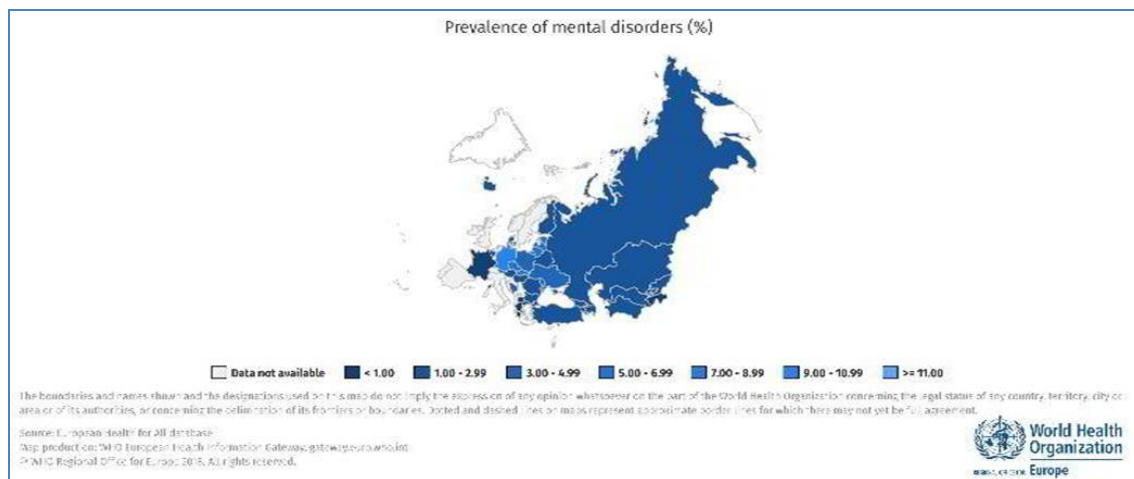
Prevalence of mental disorders (%)

Data not available
< 1.00
1.00 - 2.99
3.00 - 4.99
5.00 - 6.99
7.00 - 8.99
9.00 - 10.99
>= 11.00

The boundaries and names shown and the designations used on this map do not imply the expression of any opinion whatsoever on the part of the World Health Organization concerning the legal status of any country, territory, city or area or of its authorities, or concerning the delimitation of its frontiers or boundaries. Dotted and dashed lines on maps represent approximate border lines for which there may not yet be full agreement.

Source: European Health for All database
Map production: WHO European Health Information Gateway: gateway.euro.who.int
© WHO Regional Office for Europe 2016. All rights reserved.

World Health Organization
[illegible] Europe